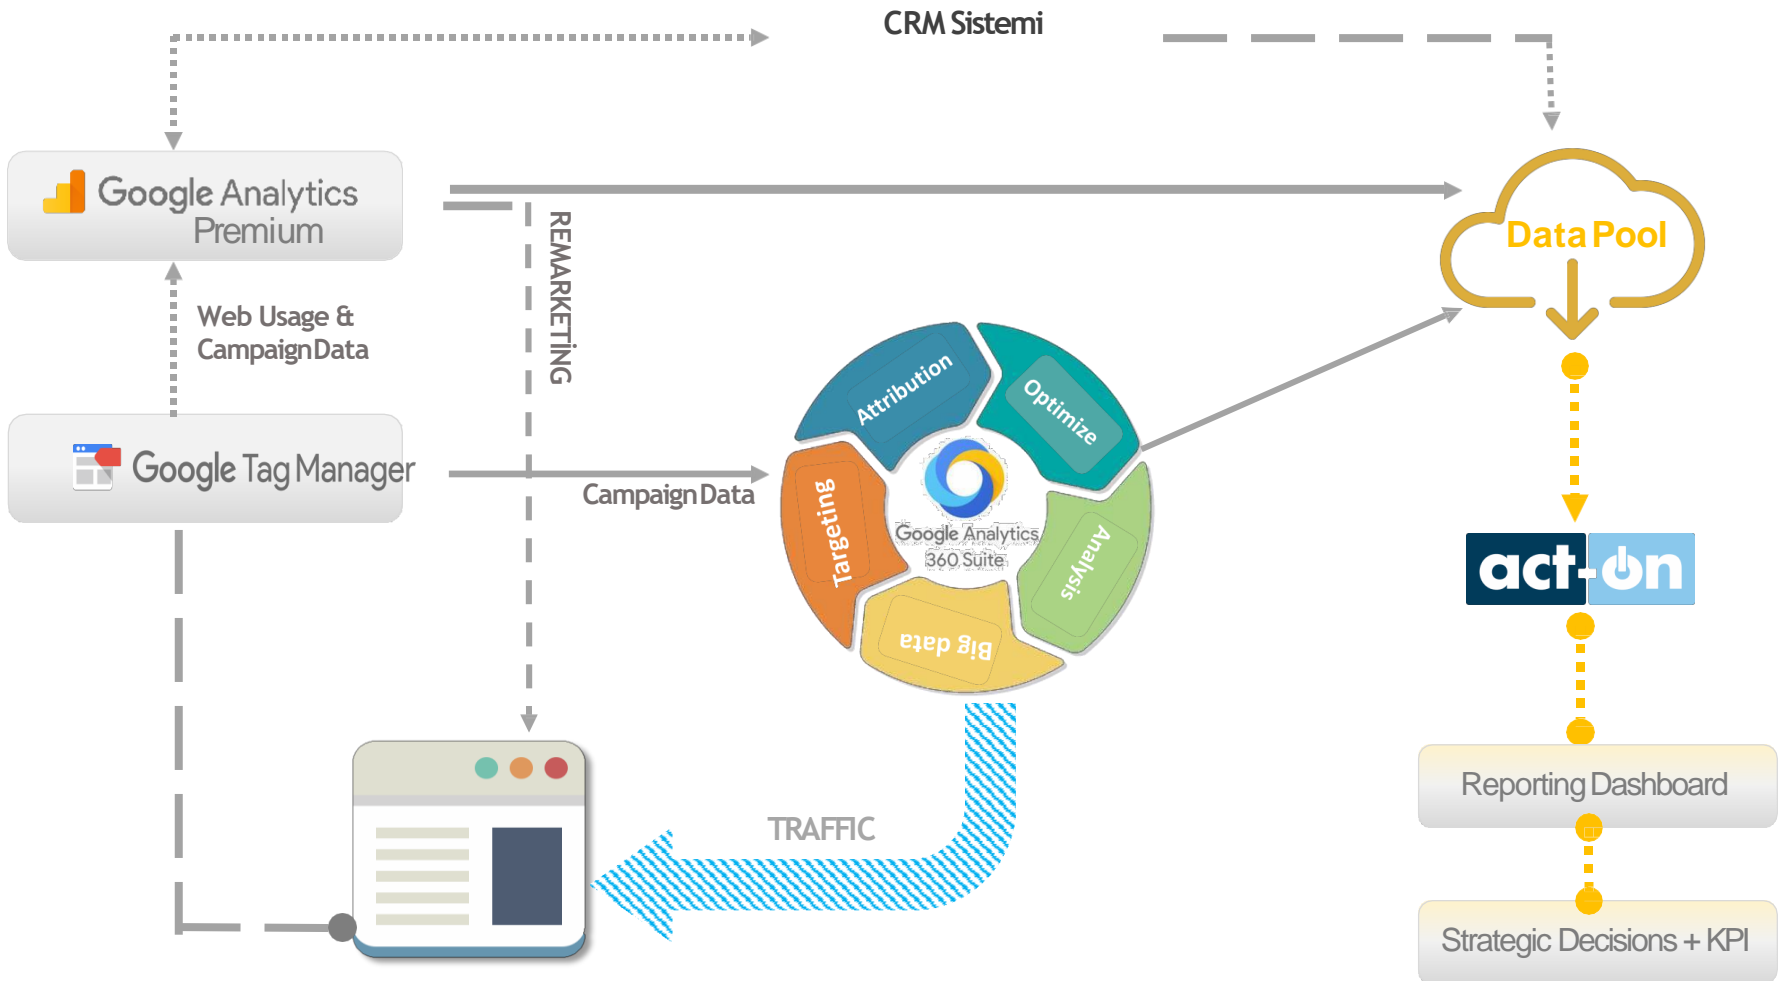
CRM Sistemi

Google Analytics Premium

REMARKETİNG

Data Pool

Web Usage & Campaign Data

Google Tag Manager

Campaign Data

Attribution

Optimize

Targeting

Google Analytics 360 Suite

Analysis

Big data

act-on

TRAFFIC

Reporting Dashboard

Strategic Decisions + KPI